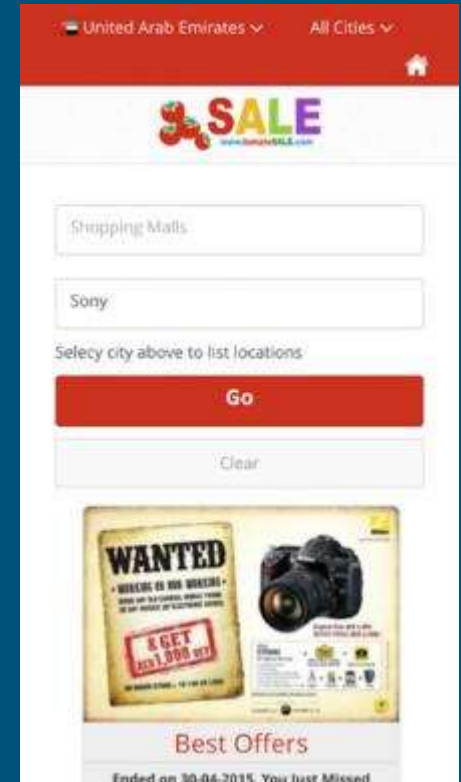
United Arab Emirates ∨ All Cities ∨

SALE
www.tomatoSALE.com

Shopping Malls

Sony

Selecy city above to list locations

Go

Clear

WANTED
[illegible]
& GET
AED 1,000 OFF
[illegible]

Best Offers

Ended on 30-04-2015, You Just Missed